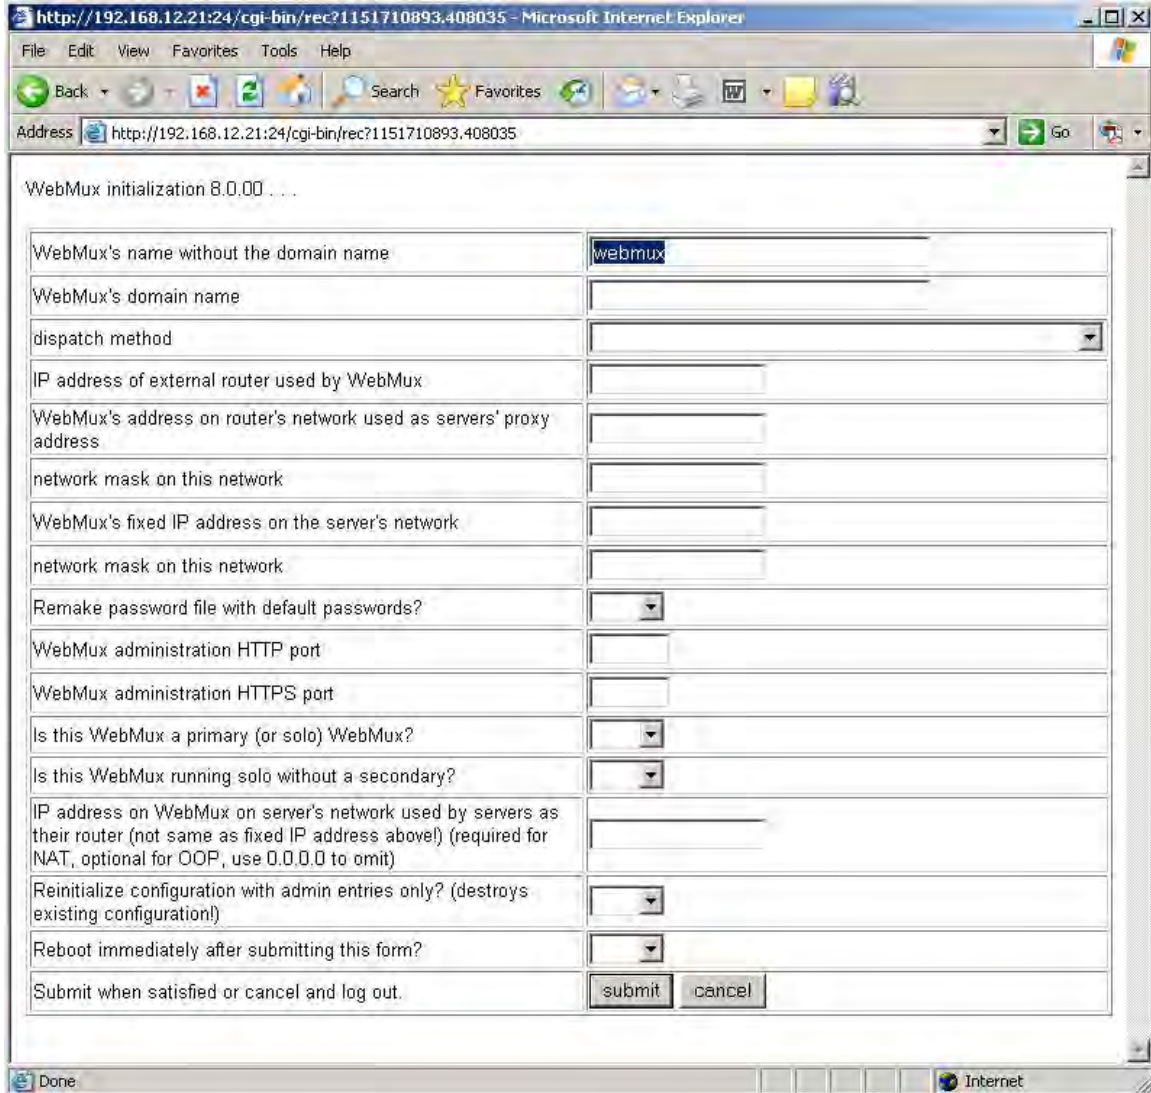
http://192.168.12.21:24/cgi-bin/rec?1151710893.408035 - Microsoft Internet Explorer

File Edit View Favorites Tools Help

Back Search Favorites

Address http://192.168.12.21:24/cgi-bin/rec?1151710893.408035 Go

WebMux initialization 8.0.00 . . .

| | |
|---|---|
| WebMux's name without the domain name | webmux |
| WebMux's domain name | |
| dispatch method | |
| IP address of external router used by WebMux | |
| WebMux's address on router's network used as servers' proxy address | |
| network mask on this network | |
| WebMux's fixed IP address on the server's network | |
| network mask on this network | |
| Remake password file with default passwords? | |
| WebMux administration HTTP port | |
| WebMux administration HTTPS port | |
| Is this WebMux a primary (or solo) WebMux? | |
| Is this WebMux running solo without a secondary? | |
| IP address on WebMux on server's network used by servers as their router (not same as fixed IP address above!) (required for NAT, optional for OOP, use 0.0.0.0 to omit) | |
| Reinitialize configuration with admin entries only? (destroys existing configuration!) | |
| Reboot immediately after submitting this form? | |
| Submit when satisfied or cancel and log out. | submit cancel |

Done Internet